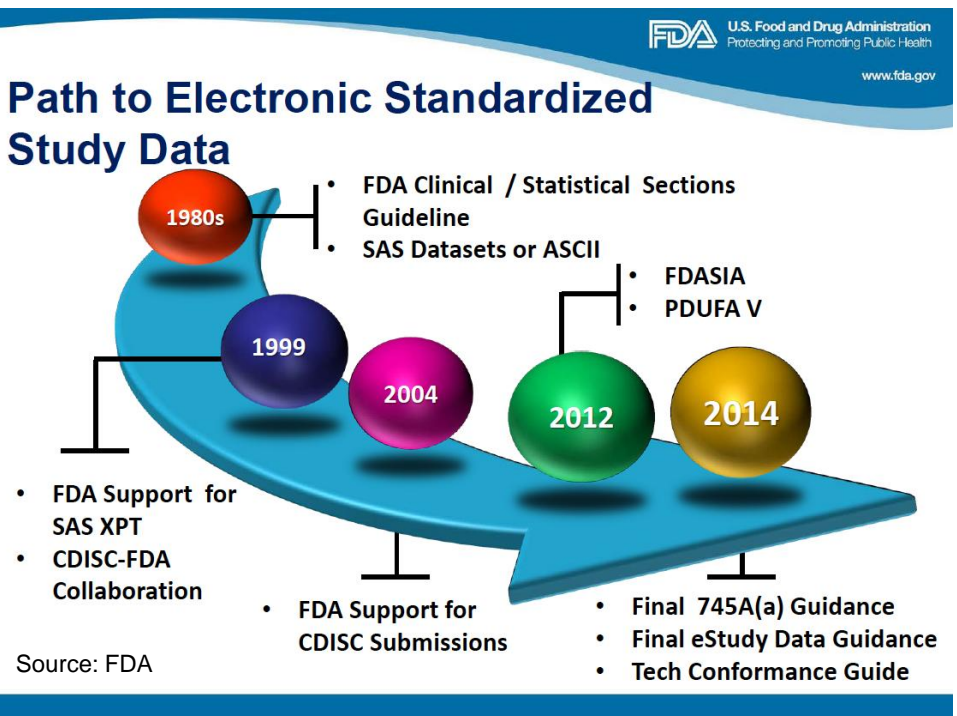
FDA U.S. Food and Drug Administration
Protecting and Promoting Public Health

www.fda.gov

Path to Electronic Standardized Study Data

1980s

- FDA Clinical / Statistical Sections Guideline
- SAS Datasets or ASCII

- FDASIA
- PDUFA V

1999

2004

2012

2014

- FDA Support for SAS XPT
- CDISC-FDA Collaboration

- FDA Support for CDISC Submissions

- Final 745A(a) Guidance
- Final eStudy Data Guidance
- Tech Conformance Guide

Source: FDA